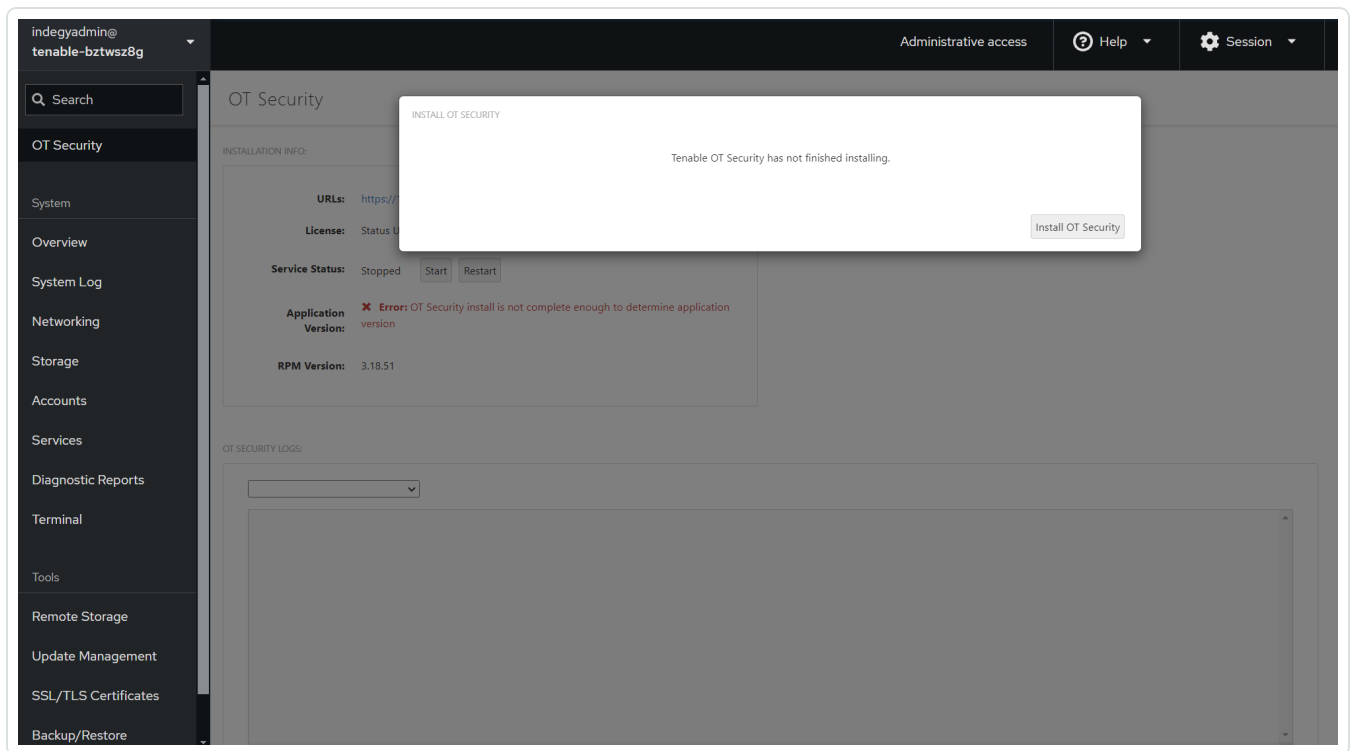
indegyadmin@
tenable-bztwsz8g

Administrative access

Help

Session

Search

OT Security

System

Overview

System Log

Networking

Storage

Accounts

Services

Diagnostic Reports

Terminal

Tools

Remote Storage

Update Management

SSL/TLS Certificates

Backup/Restore

OT Security

INSTALLATION INFO:

URLs: https://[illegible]

License: Status U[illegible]

Service Status: Stopped Start Restart

Application Version: ✖ Error: OT Security install is not complete enough to determine application version

RPM Version: 3.18.51

OT SECURITY LOGS:

INSTALL OT SECURITY

Tenable OT Security has not finished installing.

Install OT Security